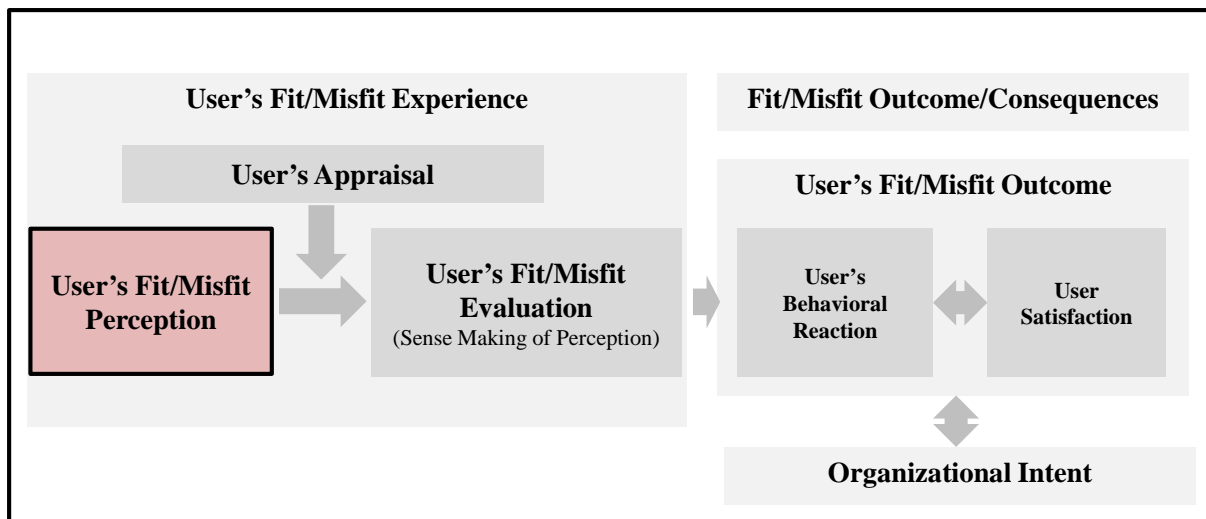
User's Fit/Misfit Experience

User's Appraisal

User's Fit/Misfit Perception

User's Fit/Misfit Evaluation
(Sense Making of Perception)

Fit/Misfit Outcome/Consequences

User's Fit/Misfit Outcome

User's Behavioral Reaction

User Satisfaction

Organizational Intent